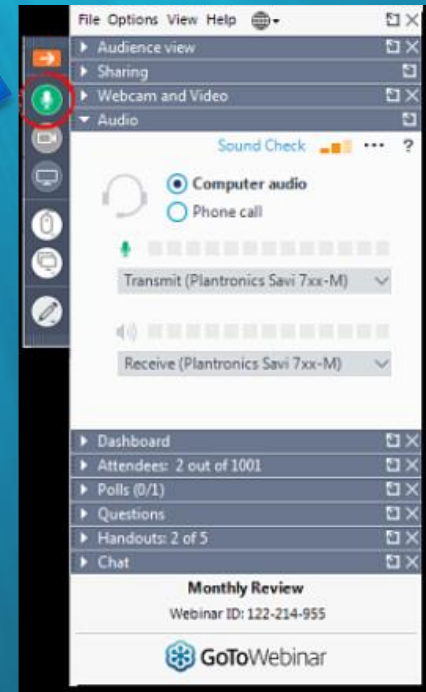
File Options View Help

Audience view

Sharing

Webcam and Video

Audio

Sound Check ••• ?

Computer audio

Phone call

Transmit (Plantronics Savi 7xx-M)

Receive (Plantronics Savi 7xx-M)

Dashboard

Attendees: 2 out of 1001

Polls (0/1)

Questions

Handouts: 2 of 5

Chat

Monthly Review

Webinar ID: 122-214-955

GoToWebinar